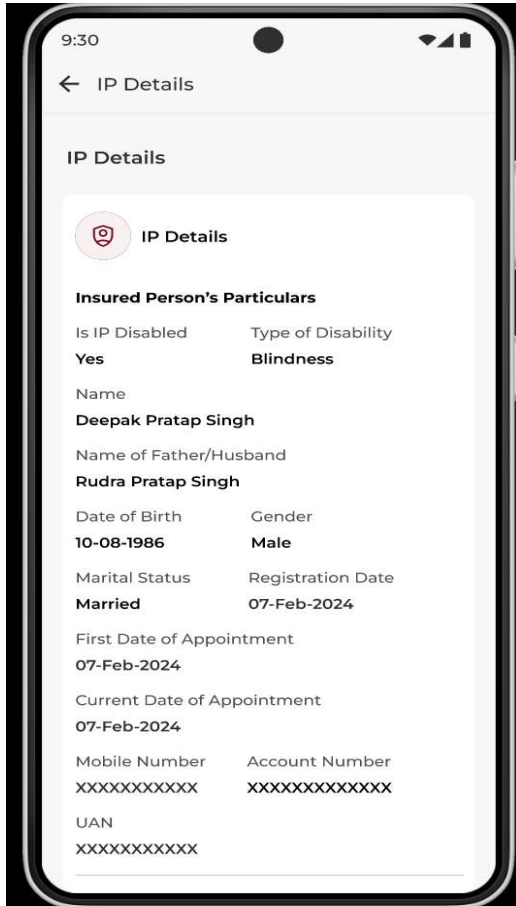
9:30

← IP Details

IP Details

IP Details

Insured Person's Particulars

Is IP Disabled
Yes

Type of Disability
Blindness

Name
Deepak Pratap Singh

Name of Father/Husband
Rudra Pratap Singh

Date of Birth
10-08-1986

Gender
Male

Marital Status
Married

Registration Date
07-Feb-2024

First Date of Appointment
07-Feb-2024

Current Date of Appointment
07-Feb-2024

Mobile Number
XXXXXXXXXXX

Account Number
XXXXXXXXXXXXX

UAN
XXXXXXXXXXX